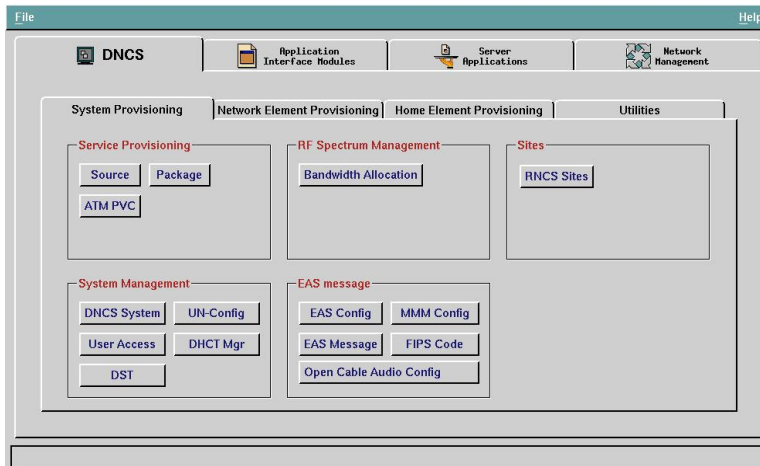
File

Help

DNCS

Application Interface Modules

Server Applications

Network Management

System Provisioning

Network Element Provisioning

Home Element Provisioning

Utilities

Service Provisioning

Source

Package

ATM PVC

RF Spectrum Management

Bandwidth Allocation

Sites

RNCS Sites

System Management

DNCS System

UN-Config

User Access

DHCT Mgr

DST

EAS message

EAS Config

MMM Config

EAS Message

FIPS Code

Open Cable Audio Config